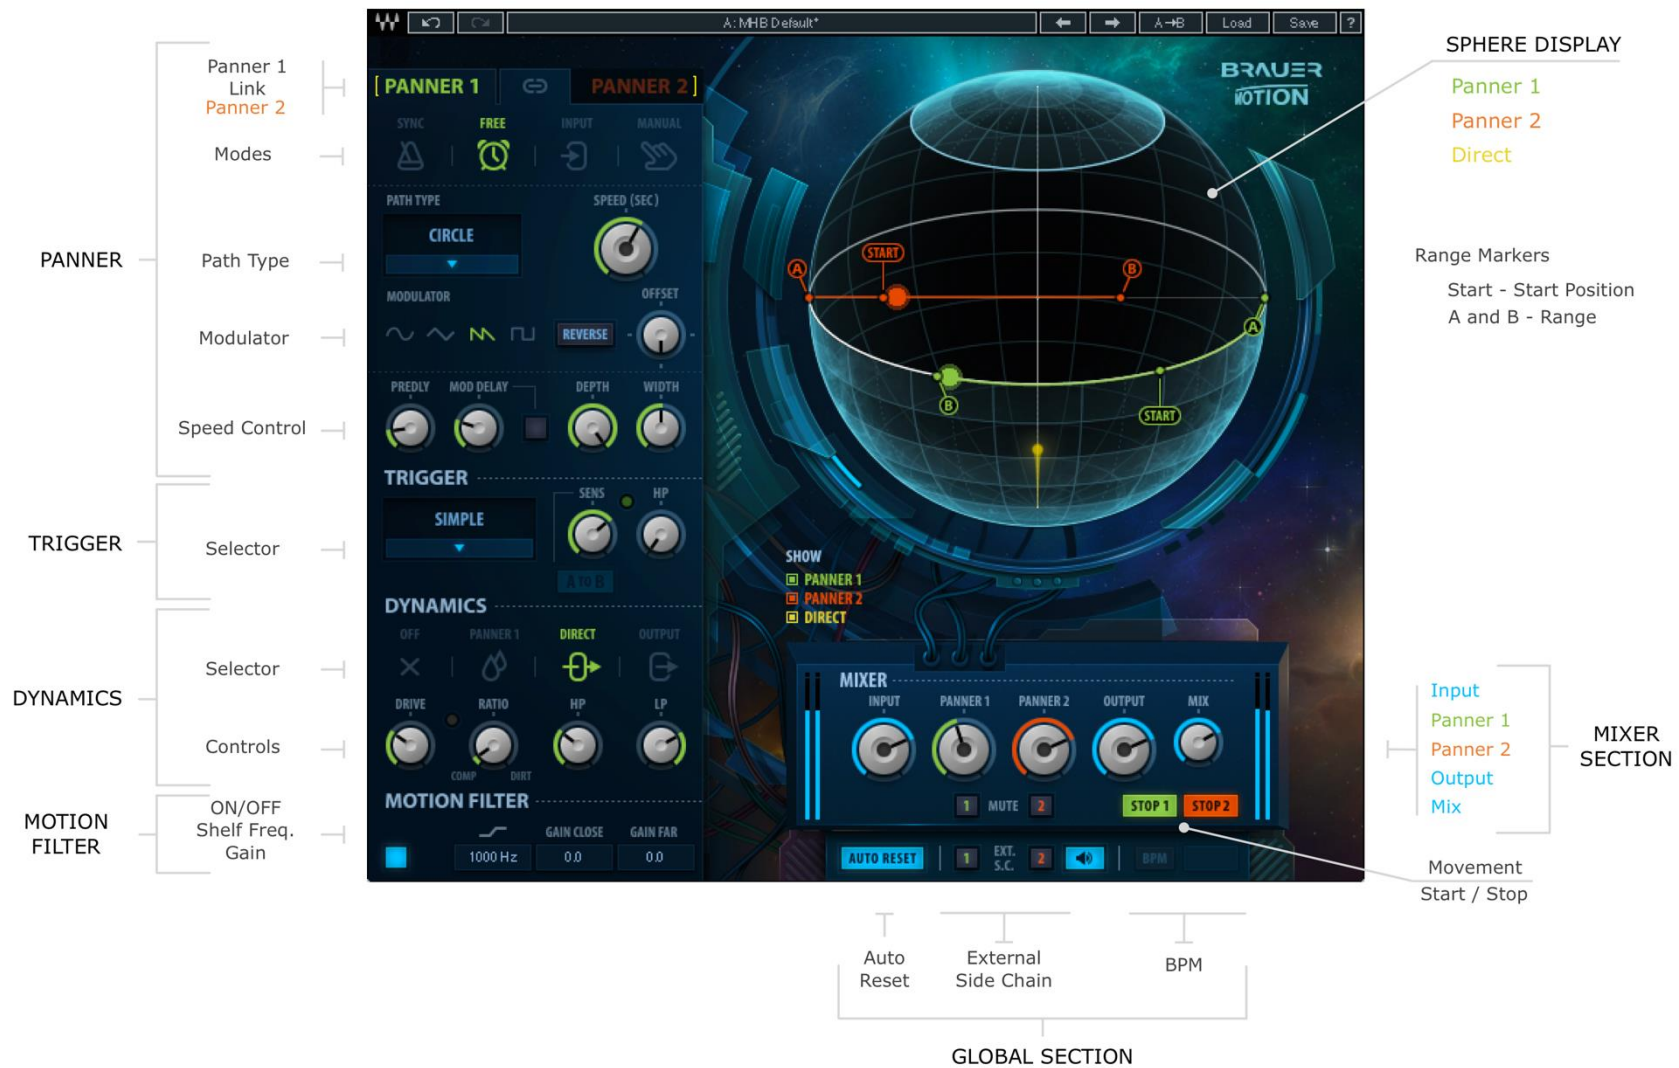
PANNER

Panner 1
Link
Panner 2

Modes

Path Type

Modulator

Speed Control

TRIGGER

Selector

DYNAMICS

Selector

Controls

MOTION FILTER

ON/OFF
Shelf Freq.
Gain

A: MHB Default*

A→B Load Save ?

[ PANNER 1 PANNER 2 ]

SYNC FREE INPUT MANUAL

PATH TYPE

CIRCLE

SPEED (SEC)

MODULATOR

OFFSET

REVERSE

PREDLY MOD DELAY DEPTH WIDTH

TRIGGER

SENS HP

SIMPLE

A TO B

DYNAMICS

OFF PANNER 1 DIRECT OUTPUT

DRIVE RATIO HP LP

COMP DIRT

MOTION FILTER

GAIN CLOSE GAIN FAR

1000 Hz 0.0 0.0

BRAUER MOTION

START

A

B

A

B

START

SHOW
PANNER 1
PANNER 2
DIRECT

MIXER

INPUT PANNER 1 PANNER 2 OUTPUT MIX

1 MUTE 2

STOP 1 STOP 2

AUTO RESET 1 EXT. S.C. 2 BPM

SPHERE DISPLAY

Panner 1
Panner 2
Direct

Range Markers

Start - Start Position
A and B - Range

Input
Panner 1
Panner 2
Output
Mix

MIXER SECTION

Movement
Start / Stop

Auto Reset

External Side Chain

BPM

GLOBAL SECTION